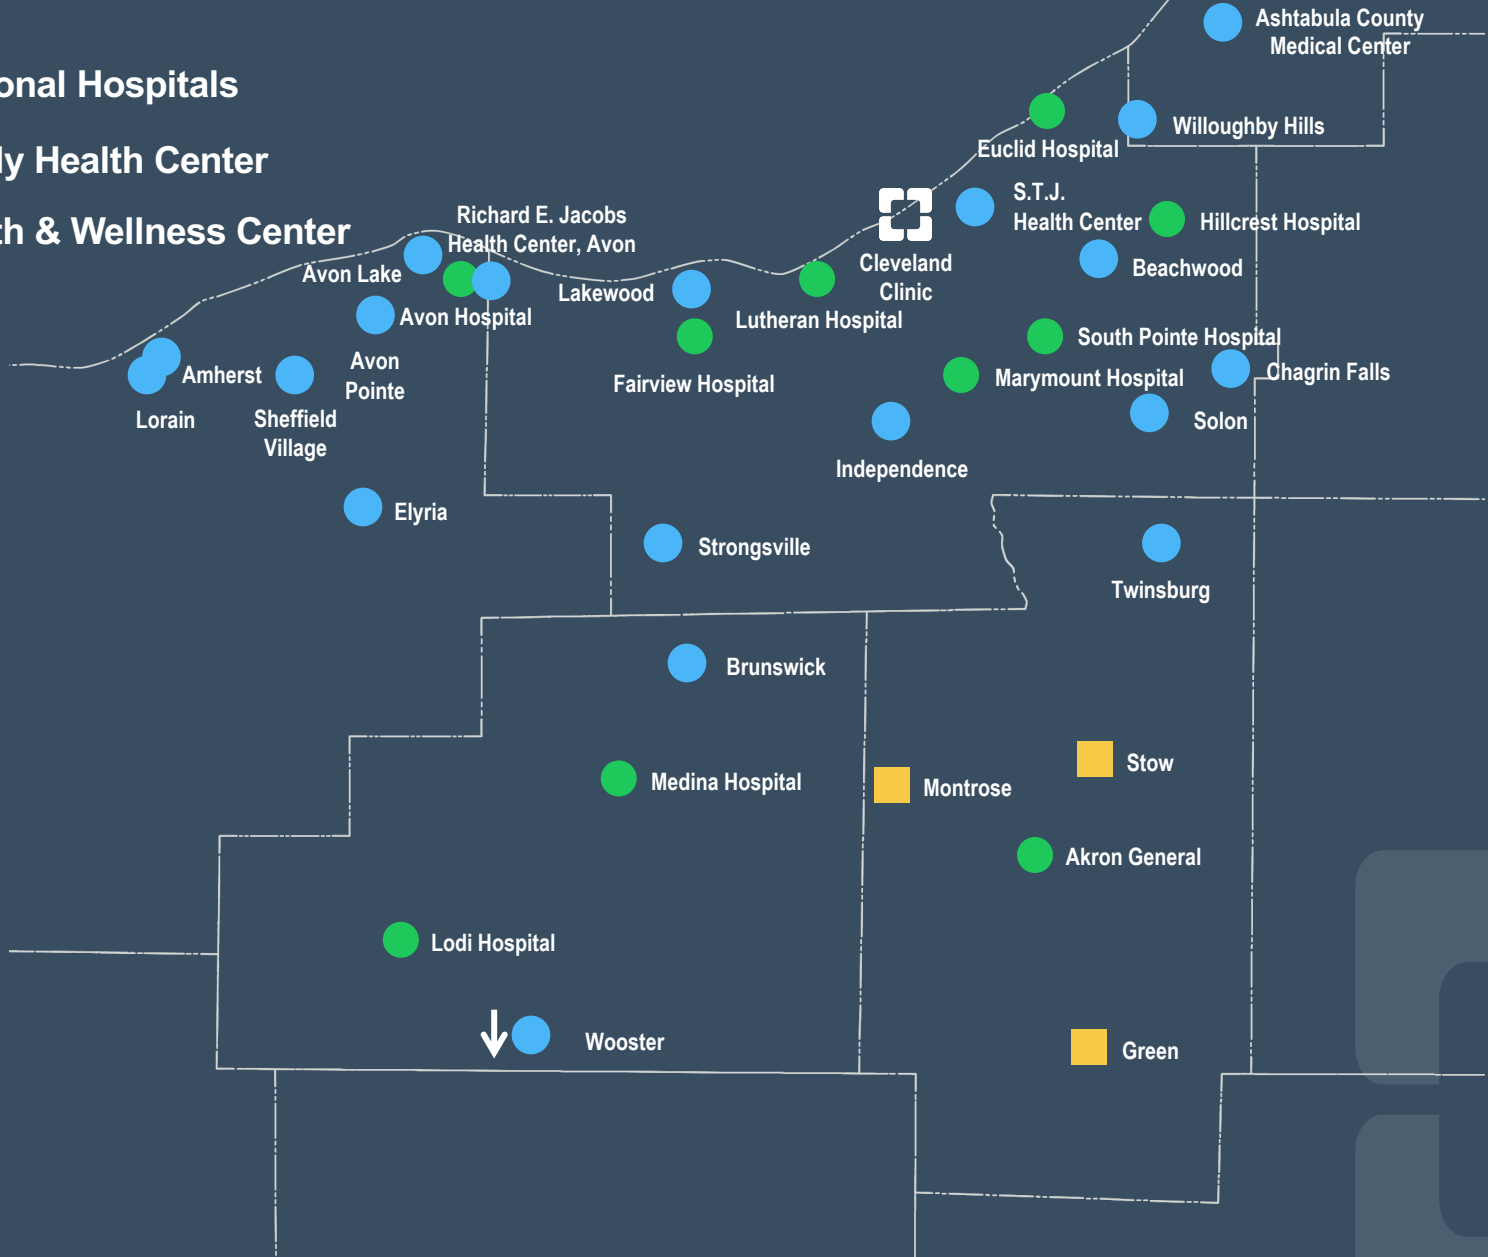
onal Hospitals

ly Health Center

th & Wellness Center

Ashtabula County Medical Center

Willoughby Hills

Euclid Hospital

S.T.J. Health Center

Hillcrest Hospital

Richard E. Jacobs Health Center, Avon

Cleveland Clinic

Beachwood

Avon Lake

Lakewood

Lutheran Hospital

Avon Hospital

South Pointe Hospital

Amherst

Avon Pointe

Fairview Hospital

Marymount Hospital

Chagrin Falls

Lorain

Sheffield Village

Solon

Independence

Elyria

Strongsville

Twinsburg

Brunswick

Stow

Medina Hospital

Montrose

Akron General

Lodi Hospital

Wooster

Green